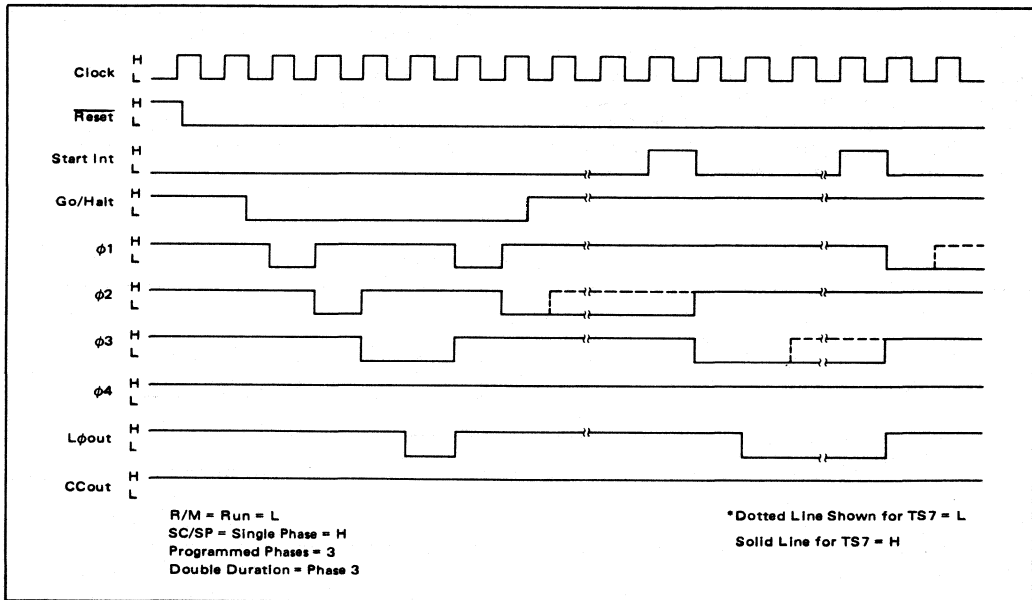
Clock H L
$\overline{Reset}$ H L
Start Int H L
Go/Halt H L
$\phi1$ H L
$\phi2$ H L
$\phi3$ H L
$\phi4$ H L
L$\phi$out H L
CCout H L

R/M = Run = L
SC/SP = Single Phase = H
Programmed Phases = 3
Double Duration = Phase 3

*Dotted Line Shown for TS7 = L
Solid Line for TS7 = H